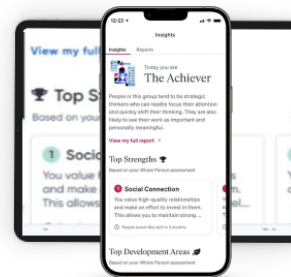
View my full

Top S

Based on

1 Soci

You valu
and make
This allow

You value
and make
This allows

12:22

Insights

Insights Reports

Today you are
The Achiever

People in this group tend to be strategic thinkers who can readily focus their attention and quickly shift their thinking. They are also likely to see their work as important and personally meaningful.

View my full report

Top Strengths

Based on your Whole Person assessment

1 Social Connection

You value high-quality relationships and make an effort to invest in them. This allows you to maintain strong...

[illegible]

Top Development Areas

Based on your Whole Person assessment